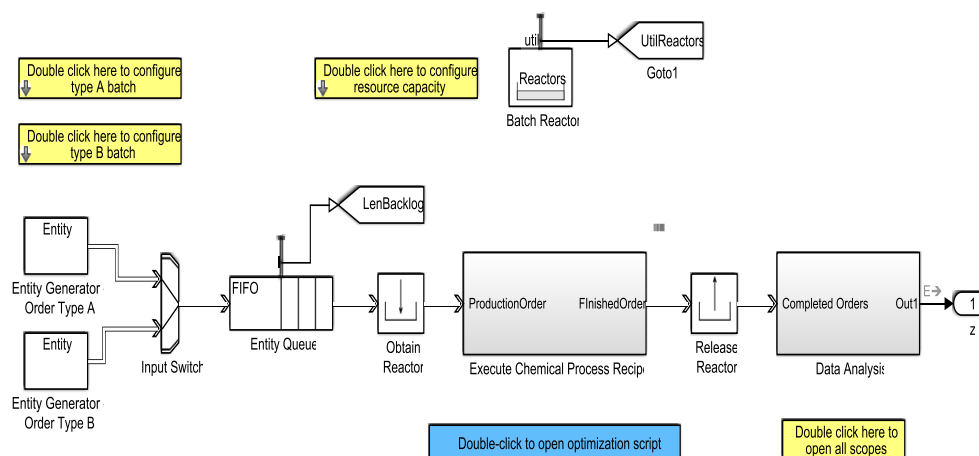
Double click here to configure type A batch

Double click here to configure resource capacity

util

Reactors

Batch Reactor

UtilReactors

Goto1

Double click here to configure type B batch

LenBacklog

Entity

Entity Generator Order Type A

FIFO

Entity Queue

Obtain Reactor

ProductionOrder

FInishedOrder

Execute Chemical Process Recipe

Release Reactor

Completed Orders

Out1

Data Analysis

E

1

z

Entity

Entity Generator Order Type B

Input Switch

Double-click to open optimization script

Double click here to open all scopes